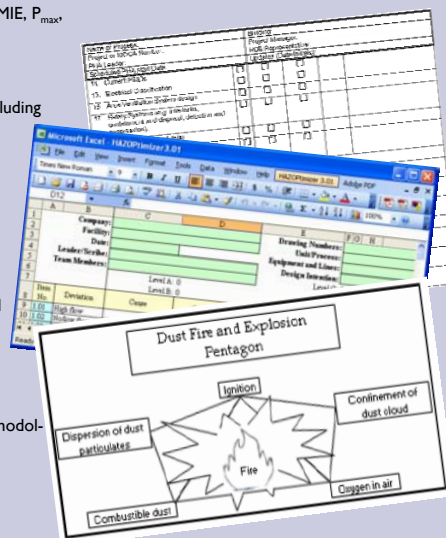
MIE, $P_{max}$,

luding

nodol-

Name of Process
Project or MOC# Number
PHA Leader
Scheduled PHA Start Date
11. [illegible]
12. Electrical Classification
13. Area Ventilation Systems design
17. Safety Systems (e.g. interlocks, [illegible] and disposal, detection and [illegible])
Review
Project Manager
HSE Representative
Leader (Signature)

Microsoft Excel - HAZOPtimizer3.01
File Edit View Insert Format Tools Data Window Help HAZOPtimizer 3.01 Adobe PDF
Times New Roman
D12
A B C D E F G H
1 Company:
2 Facility:
3 Date:
4 Leader/Scribe:
5 Team Members:
Drawing Numbers:
Unit/Process:
Equipment and Lines:
Design Intention:
Level A: 0
Level B: 0
Level C: 0
Item No. Deviation Cause
9 1.01 High flow
10 1.02 Reverse fl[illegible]
Ready

Dust Fire and Explosion
Pentagon
Ignition
Confinement of dust cloud
Dispersion of dust particulates
Fire
Oxygen in air
Combustible dust